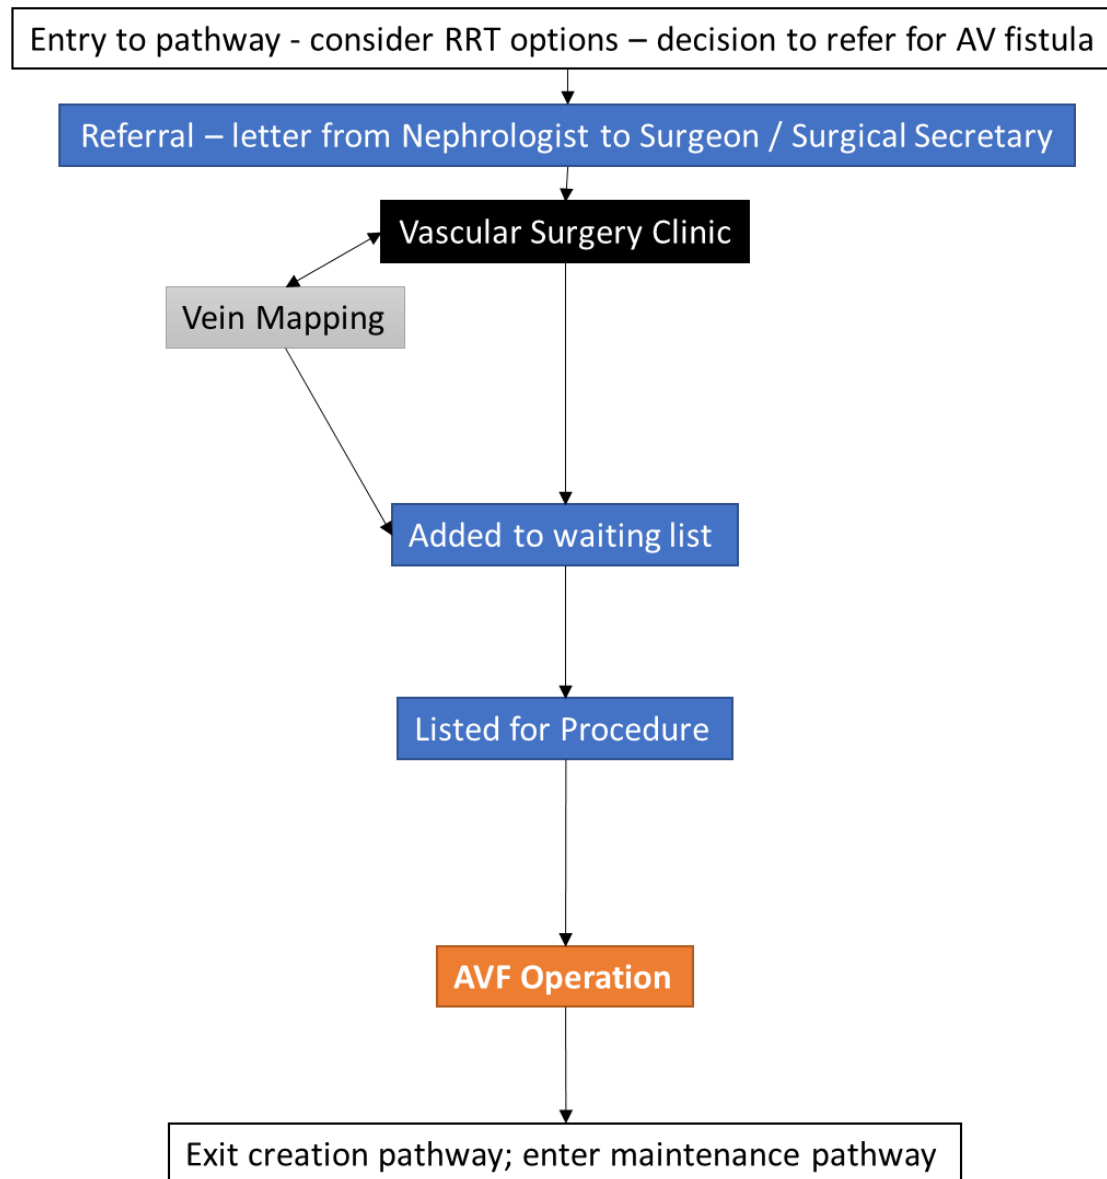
Entry to pathway - consider RRT options – decision to refer for AV fistula

Referral – letter from Nephrologist to Surgeon / Surgical Secretary

Vascular Surgery Clinic

Vein Mapping

Added to waiting list

Listed for Procedure

AVF Operation

Exit creation pathway; enter maintenance pathway